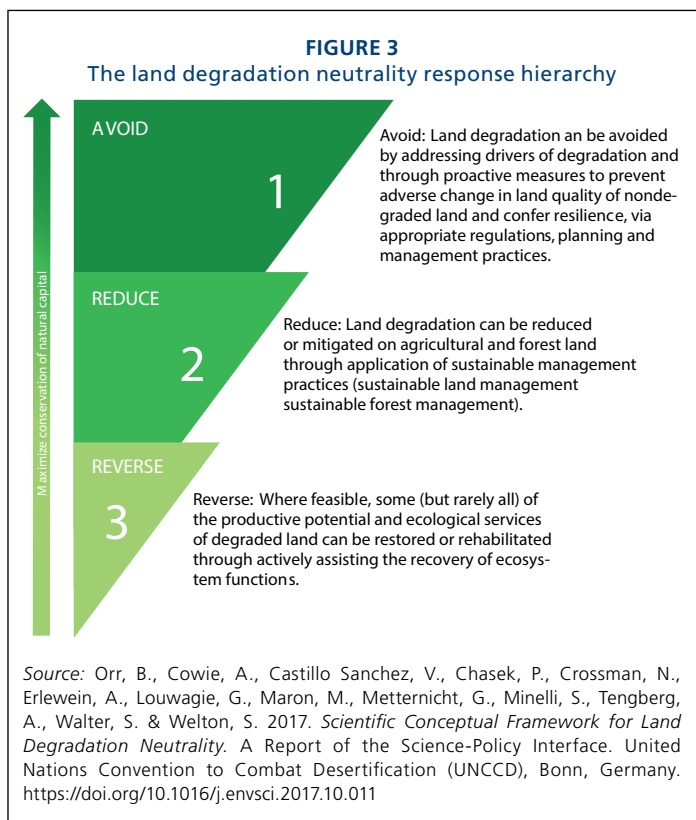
FIGURE 3
The land degradation neutrality response hierarchy

Maximize conservation of natural capital

AVOID

1

Avoid: Land degradation an be avoided by addressing drivers of degradation and through proactive measures to prevent adverse change in land quality of nondegraded land and confer resilience, via appropriate regulations, planning and management practices.

REDUCE

2

Reduce: Land degradation can be reduced or mitigated on agricultural and forest land through application of sustainable management practices (sustainable land management sustainable forest management).

REVERSE

3

Reverse: Where feasible, some (but rarely all) of the productive potential and ecological services of degraded land can be restored or rehabilitated through actively assisting the recovery of ecosystem functions.

Source: Orr, B., Cowie, A., Castillo Sanchez, V., Chasek, P., Crossman, N., Erlewein, A., Louwagie, G., Maron, M., Metternicht, G., Minelli, S., Tengberg, A., Walter, S. & Welton, S. 2017. Scientific Conceptual Framework for Land Degradation Neutrality. A Report of the Science-Policy Interface. United Nations Convention to Combat Desertification (UNCCD), Bonn, Germany. https://doi.org/10.1016/j.envsci.2017.10.011